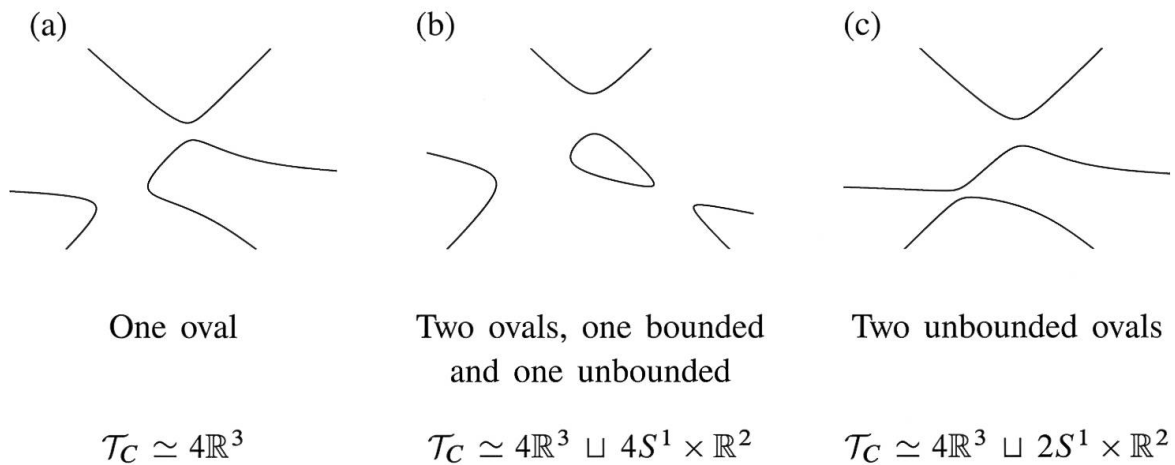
(a)

One oval

$\mathcal{T}_C \simeq 4\mathbb{R}^3$

(b)

Two ovals, one bounded and one unbounded

$\mathcal{T}_C \simeq 4\mathbb{R}^3 \sqcup 4S^1 \times \mathbb{R}^2$

(c)

Two unbounded ovals

$\mathcal{T}_C \simeq 4\mathbb{R}^3 \sqcup 2S^1 \times \mathbb{R}^2$